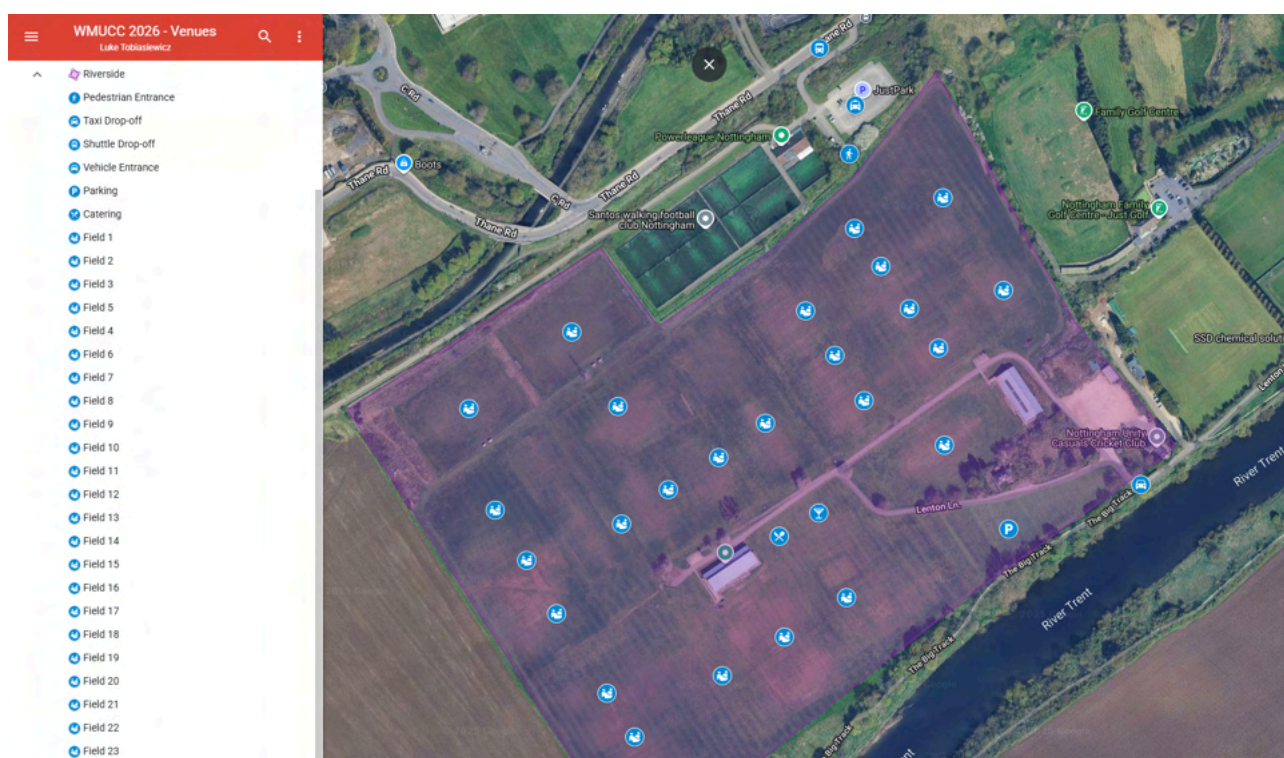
WMUCC 2026 - Venues
Luke Tobiasiewicz

Riverside
Pedestrian Entrance
Taxi Drop-off
Shuttle Drop-off
Vehicle Entrance
Parking
Catering
Field 1
Field 2
Field 3
Field 5
Field 4
Field 6
Field 7
Field 8
Field 9
Field 10
Field 11
Field 12
Field 13
Field 14
Field 15
Field 16
Field 17
Field 18
Field 19
Field 20
Field 21
Field 22
Field 23

C Rd
Thane Rd
Thane Rd
Thane Rd
C Rd
Thane Rd
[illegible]ame Rd
Boots
JustPark
Powerleague Nottingham
Santos walking football club Nottingham
Family Golf Centre
Nottingham Family Golf Centre - Just Golf
SSD chemical solut
Nottingham Unity Casuals Cricket Club
Lenton Ln
The Big Track
The Big Track
The Big Track
River Trent
River Trent
River Trent